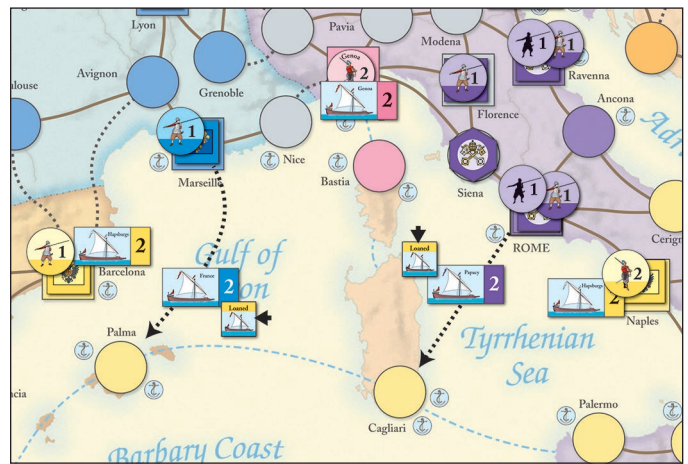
Lyon
Pavia
Modena
Avignon
Grenoble
Genoa
2
Genoa
2
1
1
Ravenna
ulouse
1
Florence
Ancona
Adr
1
Nice
Marseille
Bastia
Siena
1
1
Habsburgs
2
1
Barcelona
Gulf of
on
France
2
Loaned
Loaned
Papacy
2
ROME
Cerig
Habsburgs
2
2
Naples
Palma
Tyrrhenian
Sea
Cagliari
Palermo
Barbary Coast
ncia